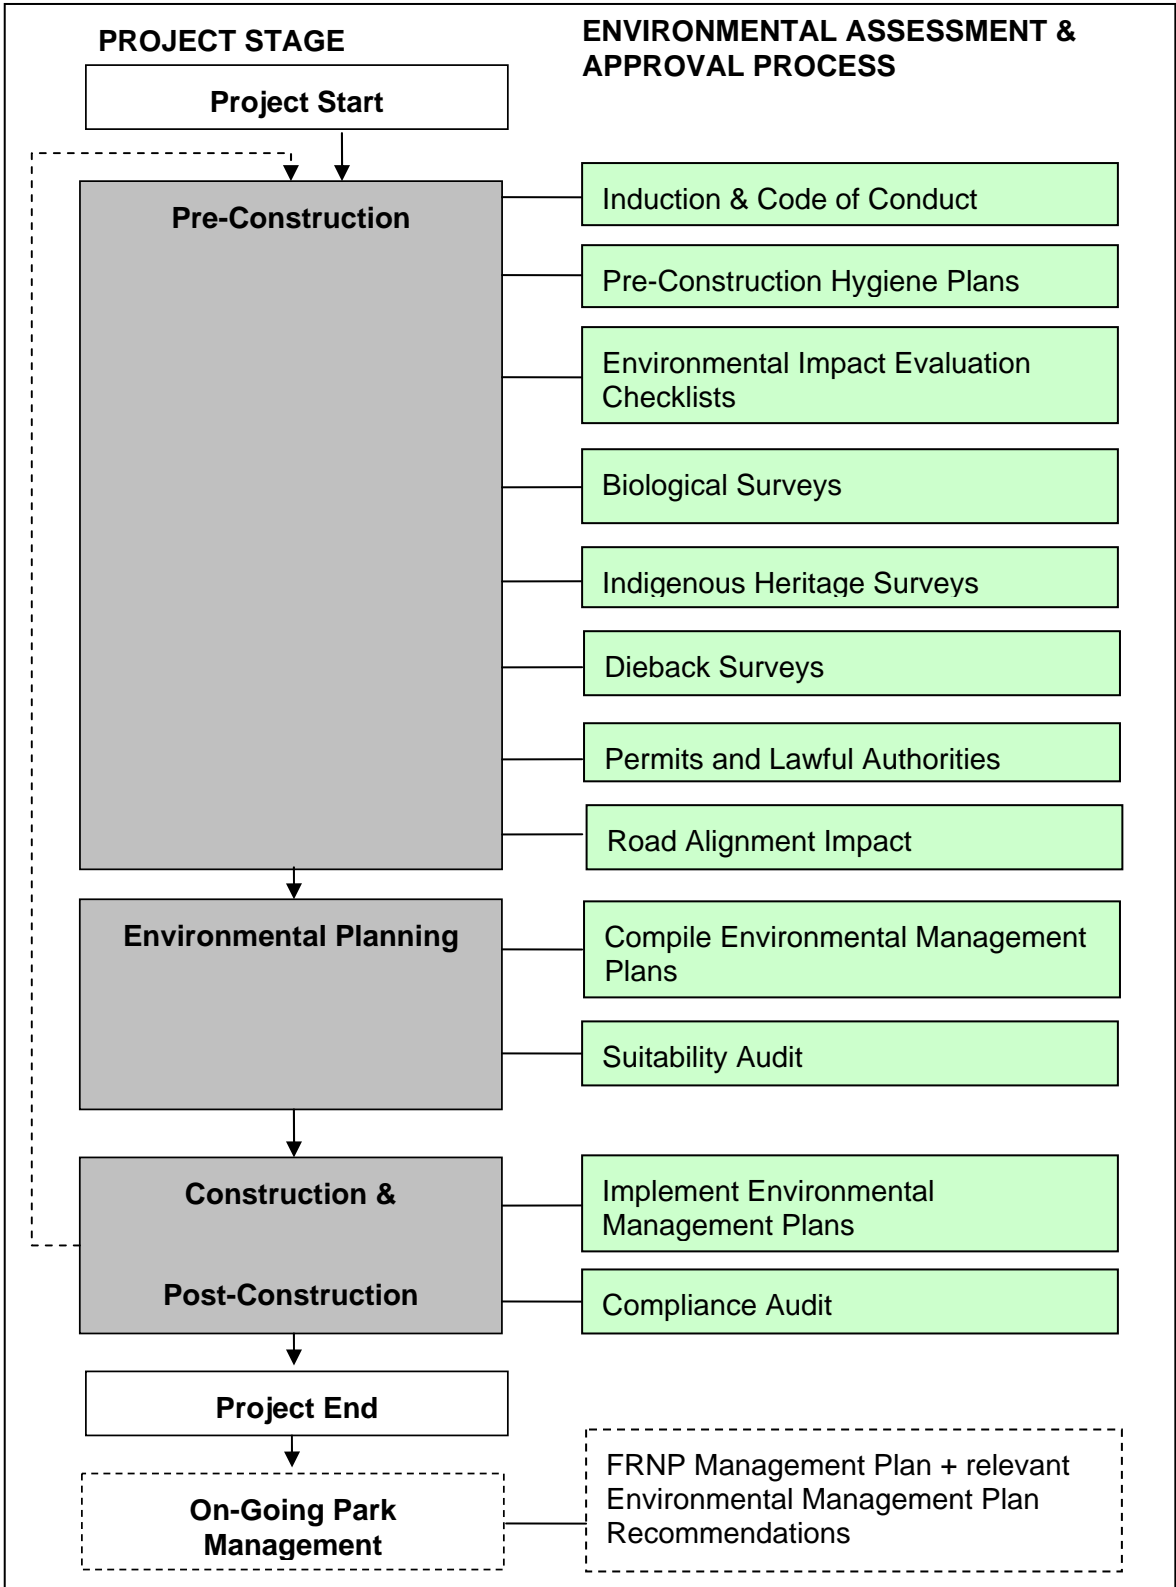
PROJECT STAGE

ENVIRONMENTAL ASSESSMENT & APPROVAL PROCESS

Project Start

Pre-Construction

Induction & Code of Conduct

Pre-Construction Hygiene Plans

Environmental Impact Evaluation Checklists

Biological Surveys

Indigenous Heritage Surveys

Dieback Surveys

Permits and Lawful Authorities

Road Alignment Impact

Environmental Planning

Compile Environmental Management Plans

Suitability Audit

Construction &

Post-Construction

Implement Environmental Management Plans

Compliance Audit

Project End

On-Going Park Management

FRNP Management Plan + relevant Environmental Management Plan Recommendations